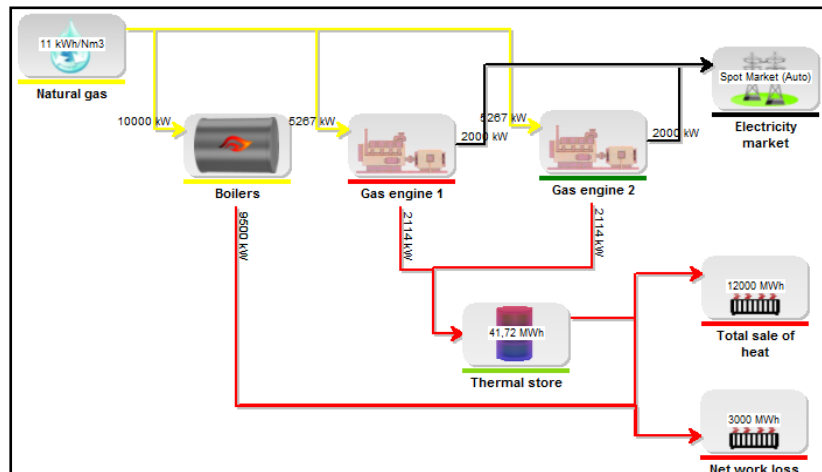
11 kWh/Nm3
Natural gas
10000 kW
5267 kW
5267 kW
2000 kW
2000 kW
Spot Market (Auto)
Electricity market
Boilers
Gas engine 1
Gas engine 2
9500 kW
2114 kW
2114 kW
41,72 MWh
Thermal store
12000 MWh
Total sale of heat
3000 MWh
Net work loss